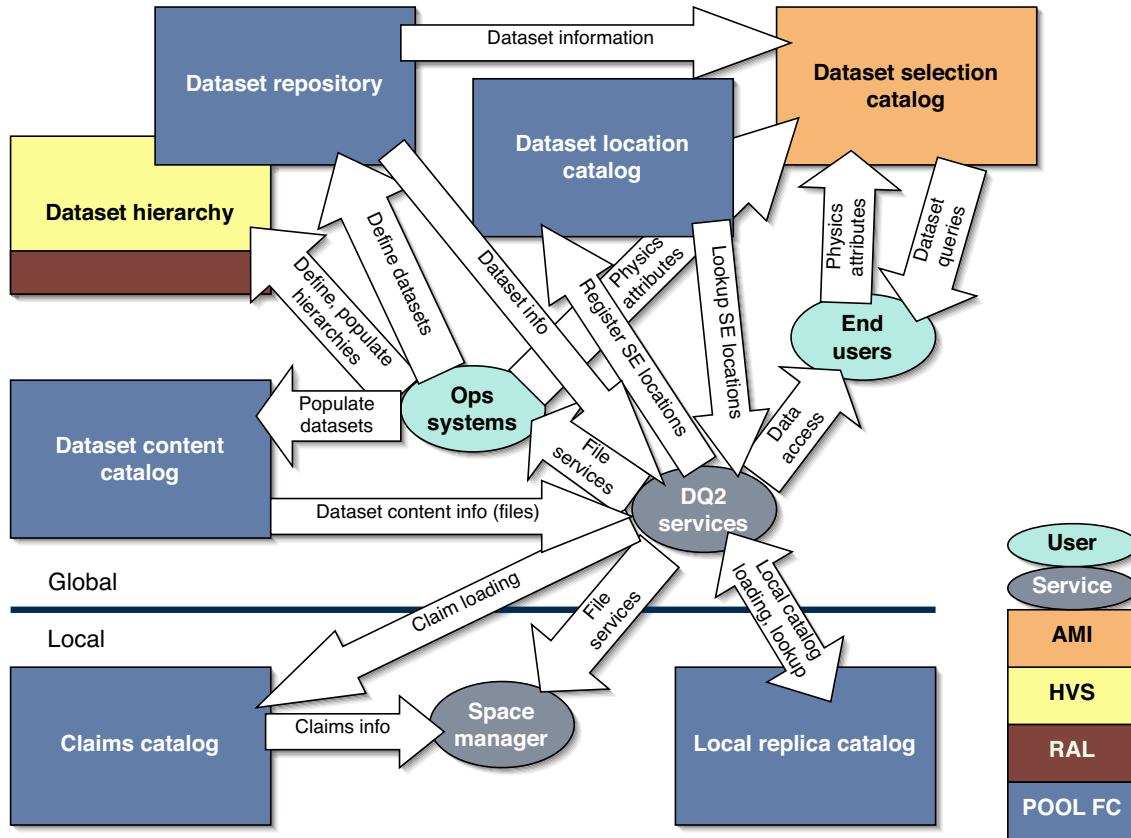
Dataset repository

Dataset information

Dataset selection catalog

Dataset location catalog

Dataset hierarchy

Define datasets

Define, populate hierarchies

Dataset info

Physics attributes

Register SE locations

Lookup SE locations

Physics attributes

Dataset queries

End users

Ops systems

Populate datasets

Dataset content catalog

File services

Data access

DQ2 services

Dataset content info (files)

Global

Claim loading

File services

Local catalog loading, lookup

Local

Claims catalog

Claims info

Space manager

Local replica catalog

User

Service

AMI

HVS

RAL

POOL FC